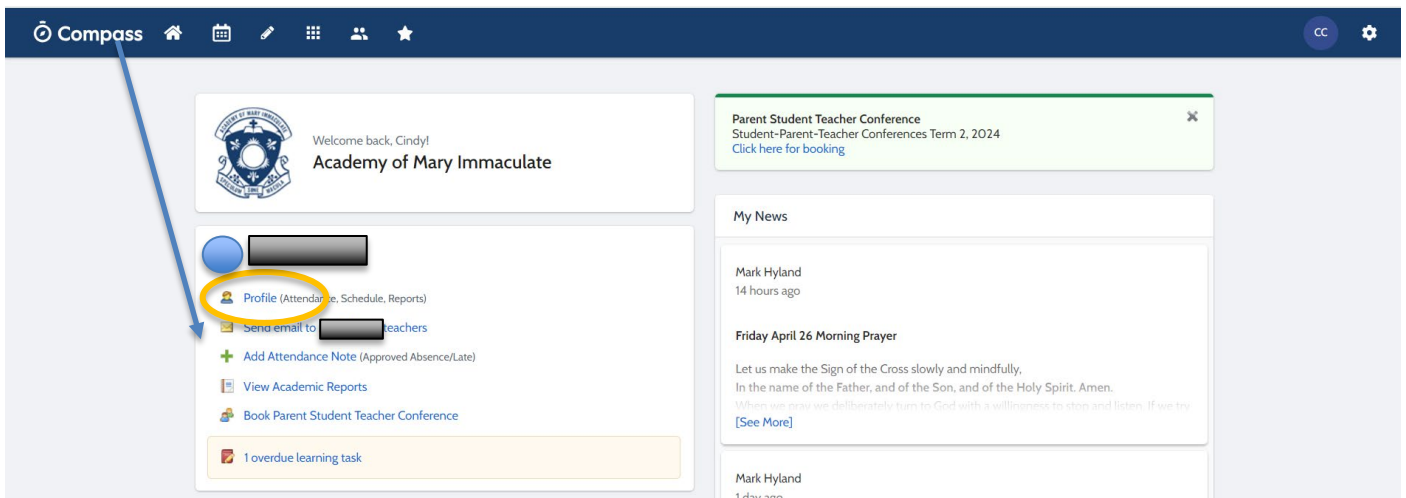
Compass

CC

ACADEMY OF MARY IMMACULATE

Welcome back, Cindy!
Academy of Mary Immaculate

Profile (Attendance, Schedule, Reports)
Send email to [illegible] teachers
Add Attendance Note (Approved Absence/Late)
View Academic Reports
Book Parent Student Teacher Conference

1 overdue learning task

Parent Student Teacher Conference
Student-Parent-Teacher Conferences Term 2, 2024
Click here for booking

My News

Mark Hyland
14 hours ago

Friday April 26 Morning Prayer

Let us make the Sign of the Cross slowly and mindfully,
In the name of the Father, and of the Son, and of the Holy Spirit. Amen.
When we pray we deliberately turn to God with a willingness to stop and listen. If we try
[See More]

Mark Hyland
1 day ago